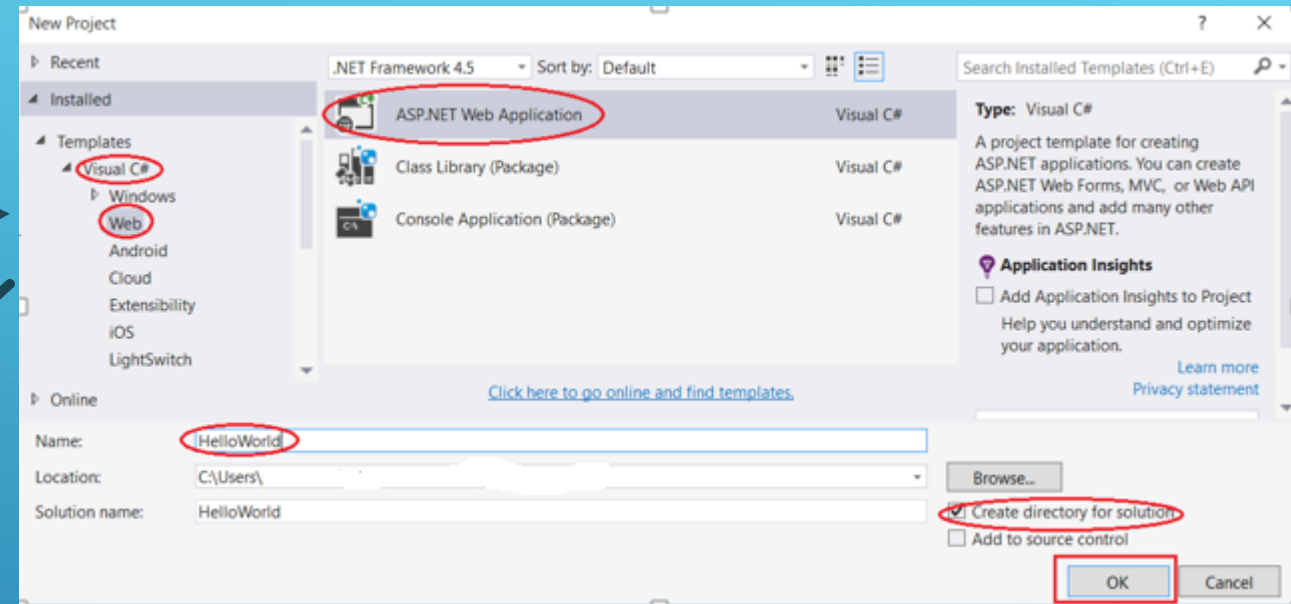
New Project

?

Recent

Installed

Templates

Visual C#

Windows

Web

Android

Cloud

Extensibility

iOS

LightSwitch

Online

.NET Framework 4.5

Sort by:

Default

Search Installed Templates (Ctrl+E)

ASP.NET Web Application

Visual C#

Class Library (Package)

Visual C#

Console Application (Package)

Visual C#

Type: Visual C#

A project template for creating ASP.NET applications. You can create ASP.NET Web Forms, MVC, or Web API applications and add many other features in ASP.NET.

Application Insights

Add Application Insights to Project

Help you understand and optimize your application.

Learn more

Privacy statement

Click here to go online and find templates.

Name:

HelloWorld

Location:

C:\Users\

Browse...

Solution name:

HelloWorld

Create directory for solution

Add to source control

OK

Cancel